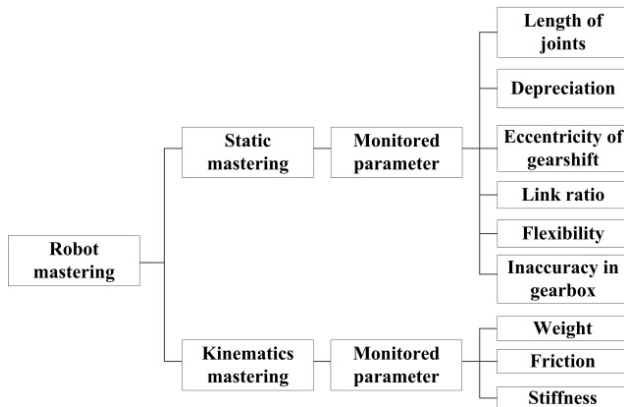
Robot mastering

Static mastering

Monitored parameter

Length of joints

Depreciation

Eccentricity of gearshift

Link ratio

Flexibility

Inaccuracy in gearbox

Kinematics mastering

Monitored parameter

Weight

Friction

Stiffness